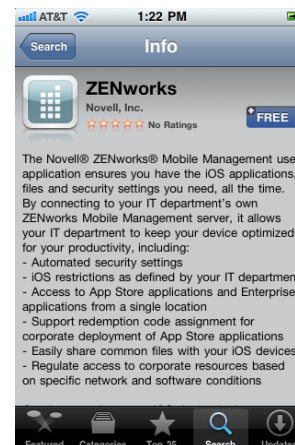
AT&T 1:22 PM

Search Info

ZENworks
Novell, Inc.
No Ratings

FREE

The Novell® ZENworks® Mobile Management use application ensures you have the iOS applications, files and security settings you need, all the time. By connecting to your IT department's own ZENworks Mobile Management server, it allows your IT department to keep your device optimized for your productivity, including:
- Automated security settings
- iOS restrictions as defined by your IT departmen
- Access to App Store applications and Enterprise applications from a single location
- Support redemption code assignment for corporate deployment of App Store applications
- Easily share common files with your iOS devices
- Regulate access to corporate resources based on specific network and software conditions

Featured Categories Top 25 Search Updates